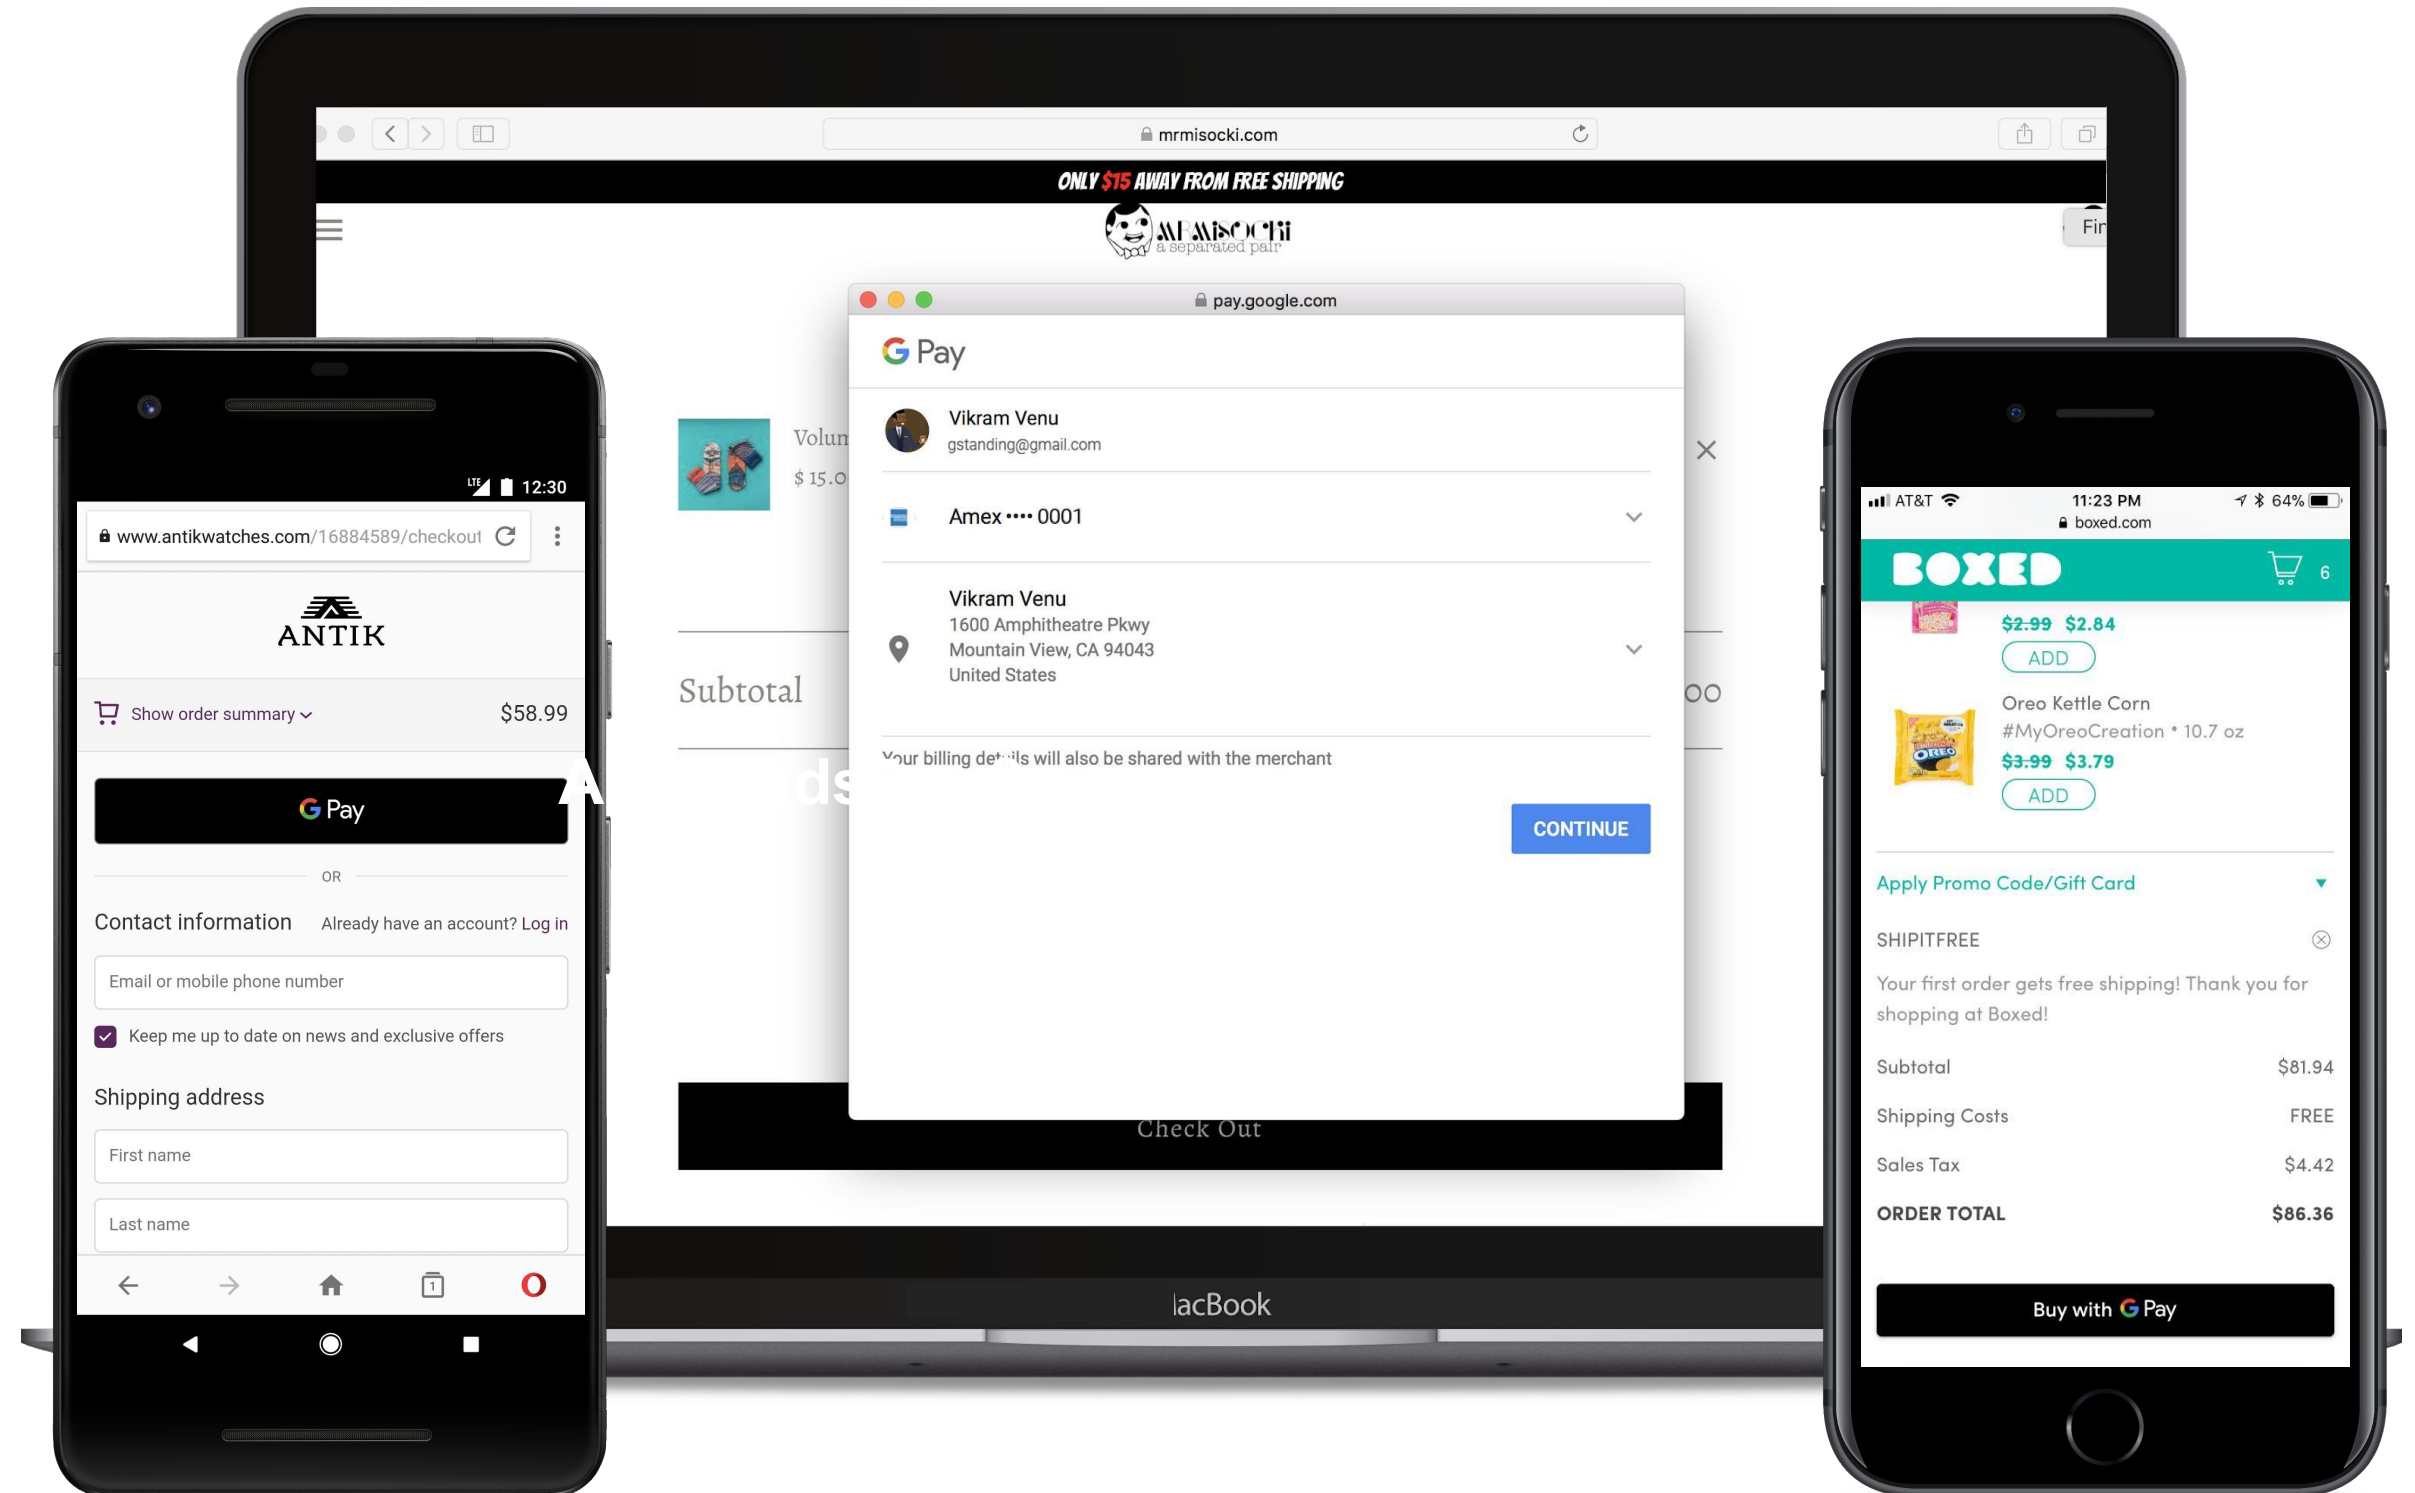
mrmisocki.com

ONLY $15 AWAY FROM FREE SHIPPING

MRMISOCKI
a separated pair

Fir

Volun
$ 15.0

Subtotal

00

Check Out

pay.google.com

G Pay

Vikram Venu
gstanding@gmail.com

Amex •••• 0001

Vikram Venu
1600 Amphitheatre Pkwy
Mountain View, CA 94043
United States

Your billing details will also be shared with the merchant

CONTINUE

MacBook

12:30

www.antikwatches.com/16884589/checkout

ANTIK

Show order summary

$58.99

G Pay

OR

Contact information

Already have an account? Log in

Email or mobile phone number

Keep me up to date on news and exclusive offers

Shipping address

First name

Last name

AT&T 11:23 PM 64%
boxed.com

BOXED

6

$2.99 $2.84

ADD

Oreo Kettle Corn
#MyOreoCreation • 10.7 oz

$3.99 $3.79

ADD

Apply Promo Code/Gift Card

SHIPITFREE

Your first order gets free shipping! Thank you for shopping at Boxed!

| Subtotal | $81.94 |
|---|---|
| Shipping Costs | FREE |
| Sales Tax | $4.42 |
| ORDER TOTAL | $86.36 |

Buy with G Pay